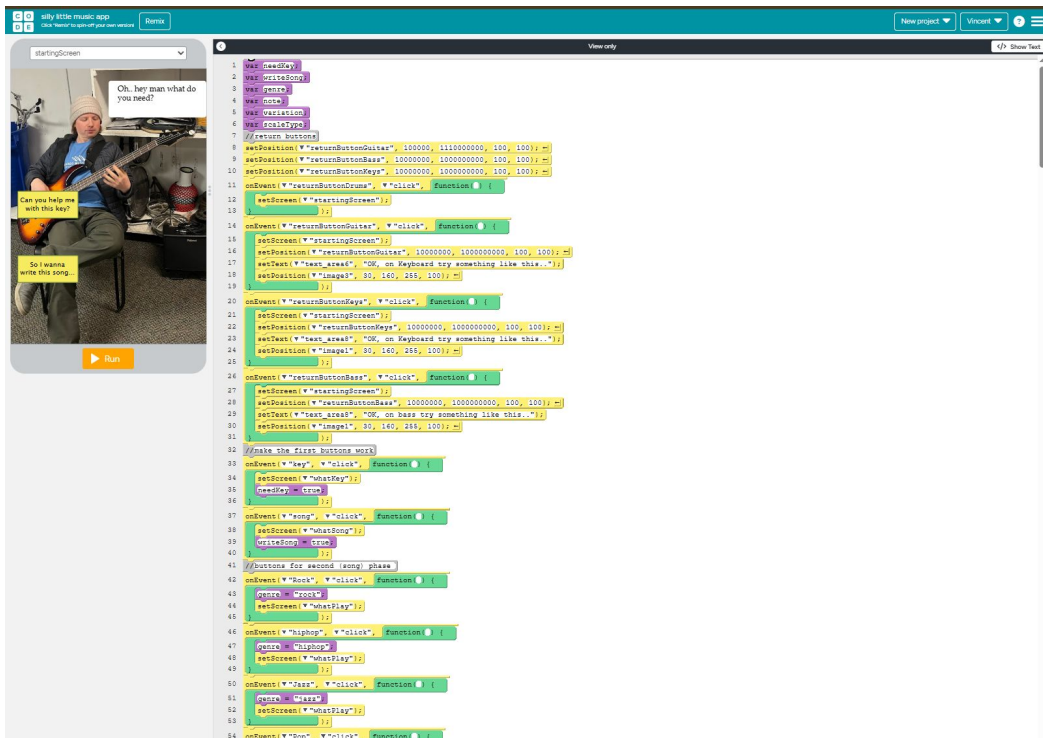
CO DE silly little music app
Click "Remix" to spin-off your own version
Remix

New project ▼ Vincent ▼ ? ☰

startingScreen

Oh.. hey man what do you need?

Can you help me with this key?

So I wanna write this song...

▶ Run

View only

</> Show Text

1 var needKey;
2 var writeSong;
3 var genre;
4 var note;
5 var variation;
6 var scaleType;
7 //return buttons
8 setPosition(▼"returnButtonGuitar", 100000, 1110000000, 100, 100);
9 setPosition(▼"returnButtonBass", 10000000, 1000000000, 100, 100);
10 setPosition(▼"returnButtonKeys", 10000000, 1000000000, 100, 100);
11 onEvent(▼"returnButtonDrums", ▼"click", function() {
12 setScreen(▼"startingScreen");
13 });
14 onEvent(▼"returnButtonGuitar", ▼"click", function() {
15 setScreen(▼"startingScreen");
16 setPosition(▼"returnButtonGuitar", 10000000, 1000000000, 100, 100);
17 setText(▼"text_area6", "OK, on Keyboard try something like this..");
18 setPosition(▼"image3", 30, 160, 255, 100);
19 });
20 onEvent(▼"returnButtonKeys", ▼"click", function() {
21 setScreen(▼"startingScreen");
22 setPosition(▼"returnButtonKeys", 10000000, 1000000000, 100, 100);
23 setText(▼"text_area8", "OK, on Keyboard try something like this..");
24 setPosition(▼"image1", 30, 160, 255, 100);
25 });
26 onEvent(▼"returnButtonBass", ▼"click", function() {
27 setScreen(▼"startingScreen");
28 setPosition(▼"returnButtonBass", 10000000, 1000000000, 100, 100);
29 setText(▼"text_area8", "OK, on bass try something like this..");
30 setPosition(▼"image1", 30, 160, 255, 100);
31 });
32 //make the first buttons work
33 onEvent(▼"key", ▼"click", function() {
34 setScreen(▼"whatKey");
35 needKey = true;
36 });
37 onEvent(▼"song", ▼"click", function() {
38 setScreen(▼"whatSong");
39 writeSong = true;
40 });
41 //buttons for second (song) phase
42 onEvent(▼"Rock", ▼"click", function() {
43 genre = "rock";
44 setScreen(▼"whatPlay");
45 });
46 onEvent(▼"hiphop", ▼"click", function() {
47 genre = "hiphop";
48 setScreen(▼"whatPlay");
49 });
50 onEvent(▼"Jazz", ▼"click", function() {
51 genre = "jazz";
52 setScreen(▼"whatPlay");
53 });
54 onEvent(▼"Pop", ▼"click", function() {